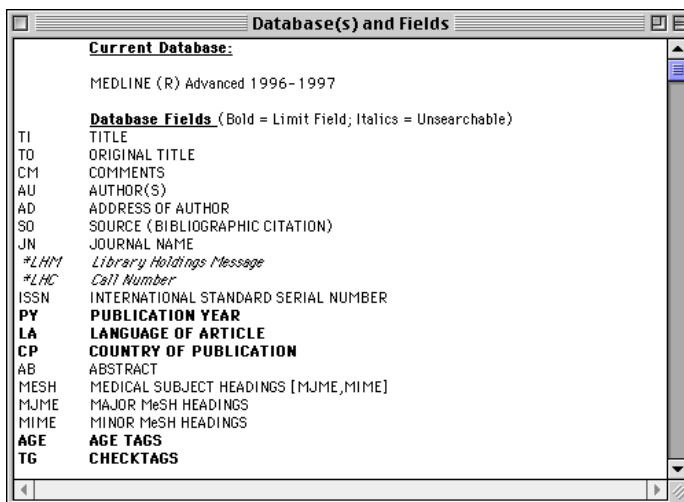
Database(s) and Fields

Current Database:

MEDLINE (R) Advanced 1996-1997

Database Fields (Bold = Limit Field; Italics = Unsearchable)

| | |
|---|---|
| TI | TITLE |
| TO | ORIGINAL TITLE |
| CM | COMMENTS |
| AU | AUTHOR(S) |
| AD | ADDRESS OF AUTHOR |
| SO | SOURCE (BIBLIOGRAPHIC CITATION) |
| JN | JOURNAL NAME |
| *LHM | Library Holdings Message |
| *LHC | Call Number |
| ISSN | INTERNATIONAL STANDARD SERIAL NUMBER |
| PY | PUBLICATION YEAR |
| LA | LANGUAGE OF ARTICLE |
| CP | COUNTRY OF PUBLICATION |
| AB | ABSTRACT |
| MESH | MEDICAL SUBJECT HEADINGS [MJME,MIME] |
| MJME | MAJOR MeSH HEADINGS |
| MIME | MINOR MeSH HEADINGS |
| AGE | AGE TAGS |
| TG | CHECKTAGS |